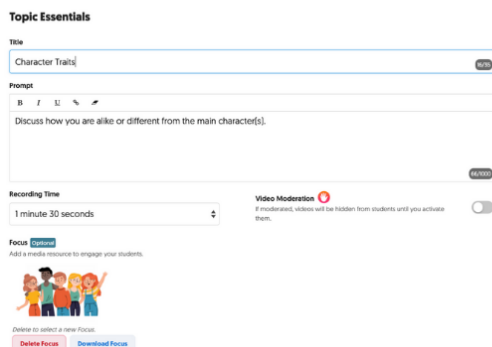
Topic Essentials

Title

Character Traits

16/80

Prompt

B I U

Discuss how you are alike or different from the main character(s).

66/1000

Recording Time

1 minute 30 seconds

Video Moderation

If moderated, videos will be hidden from students until you activate them.

Focus Optional

Add a media resource to engage your students.

Delete to select a new Focus.

Delete Focus

Download Focus